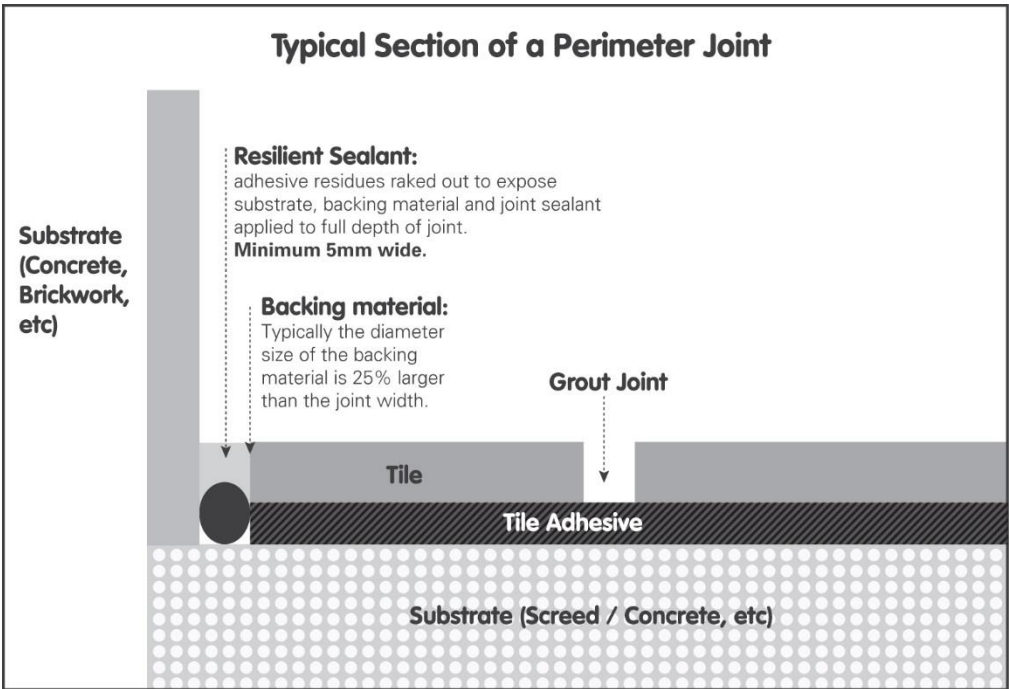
Typical Section of a Perimeter Joint

Substrate (Concrete, Brickwork, etc)

Resilient Sealant:
adhesive residues raked out to expose substrate, backing material and joint sealant applied to full depth of joint.
Minimum 5mm wide.

Backing material:
Typically the diameter size of the backing material is 25% larger than the joint width.

Grout Joint

Tile

Tile Adhesive

Substrate (Screed / Concrete, etc)